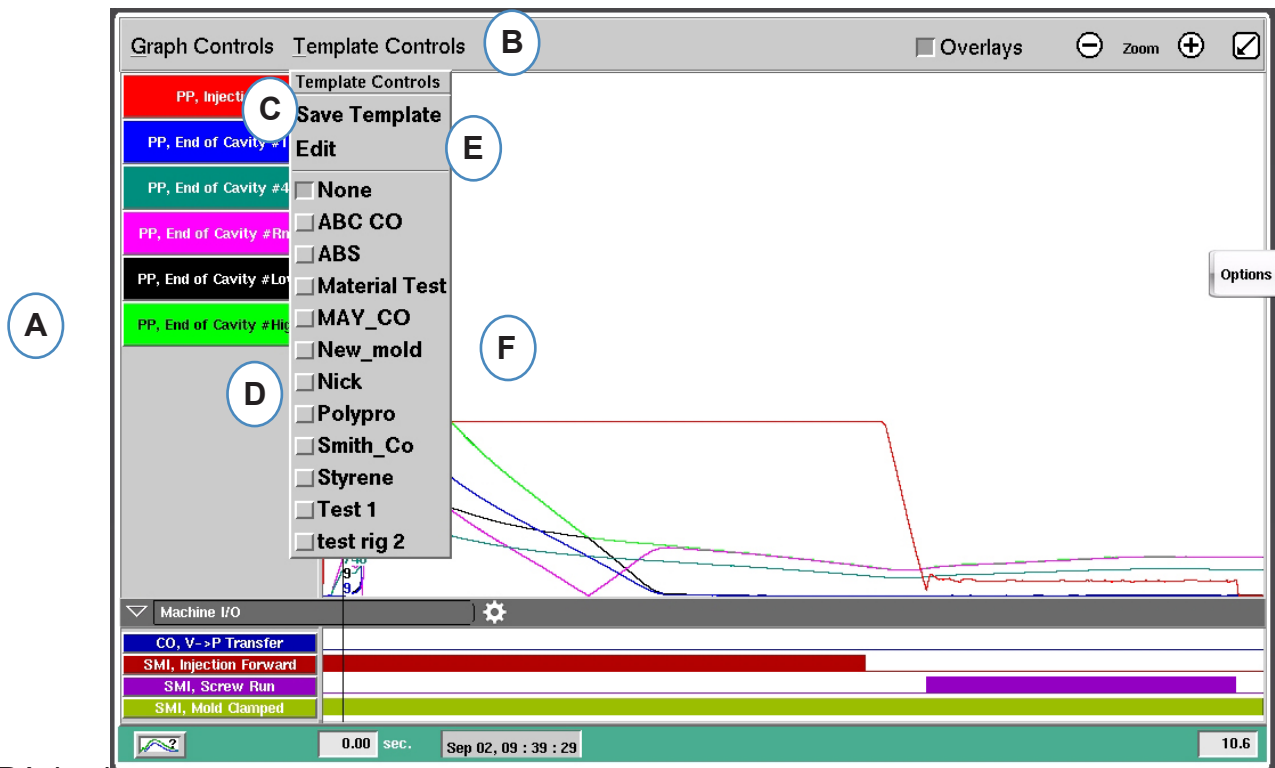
Graph Controls Template Controls B Overlays Zoom

Template Controls
C Save Template
Edit E
None
ABC CO
ABS
Material Test
MAY_CO
New_mold
Nick
Polypro
Smith_Co
Styrene
Test 1
test rig 2

PP, Injecti
PP, End of Cavity #1
PP, End of Cavity #4
PP, End of Cavity #Rm
PP, End of Cavity #Lo
PP, End of Cavity #Hig

A

D

F

Options

Machine I/O
CO, V->P Transfer
SMI, Injection Forward
SMI, Screw Run
SMI, Mold Clamped

0.00 sec. Sep 02, 09 : 39 : 29 10.6